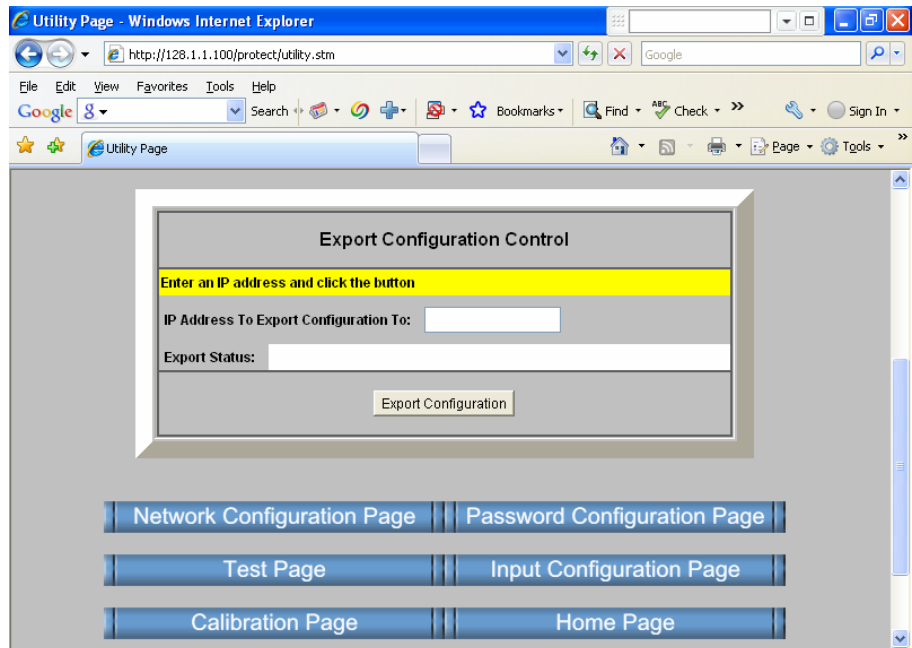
Utility Page - Windows Internet Explorer

http://128.1.1.100/protect/utility.stm

Google

File Edit View Favorites Tools Help

Google Search Bookmarks Find Check Sign In

Utility Page

Page Tools

Export Configuration Control

Enter an IP address and click the button

IP Address To Export Configuration To:

Export Status:

Export Configuration

Network Configuration Page

Password Configuration Page

Test Page

Input Configuration Page

Calibration Page

Home Page